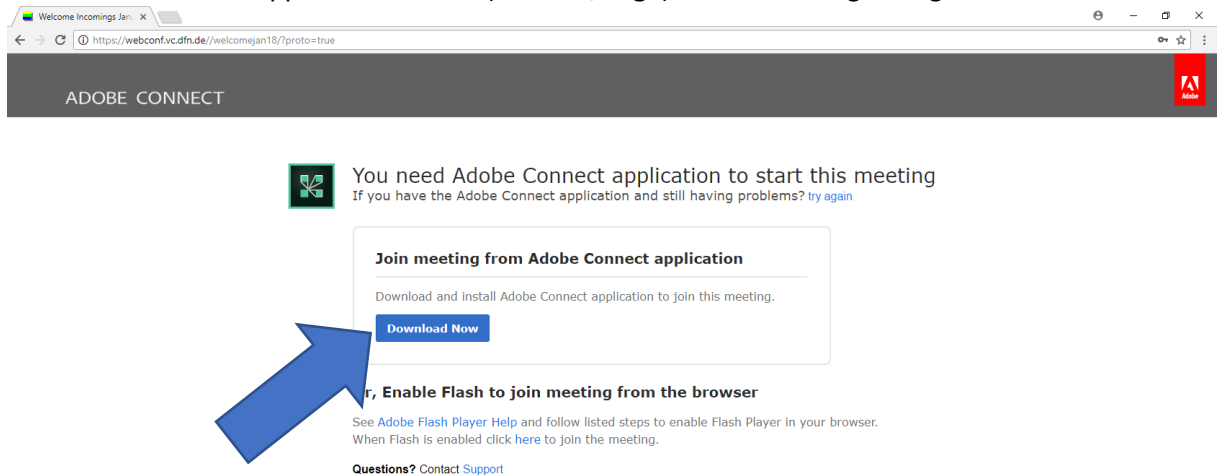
Welcome Incomings Jan

https://webconf.vc.dfn.de//welcomejan18/?proto=true

ADOBE CONNECT

Adobe

You need Adobe Connect application to start this meeting
If you have the Adobe Connect application and still having problems? try again

Join meeting from Adobe Connect application

Download and install Adobe Connect application to join this meeting.

Download Now

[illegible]r, Enable Flash to join meeting from the browser

See Adobe Flash Player Help and follow listed steps to enable Flash Player in your browser. When Flash is enabled click here to join the meeting.

Questions? Contact Support